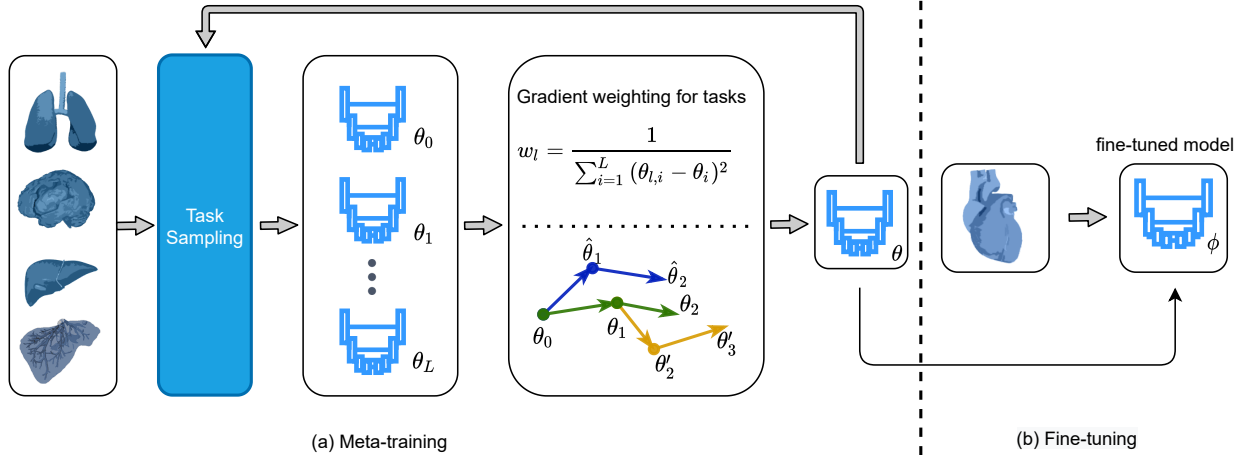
Task Sampling

$\theta_0$

$\theta_1$

$\theta_L$

Gradient weighting for tasks

$w_l = \frac{1}{\sum_{i=1}^{L} (\theta_{l,i} - \theta_i)^2}$

$\hat{\theta}_1$

$\hat{\theta}_2$

$\theta_0$

$\theta_1$

$\theta_2$

$\theta'_2$

$\theta'_3$

$\theta$

fine-tuned model

$\phi$

(a) Meta-training

(b) Fine-tuning